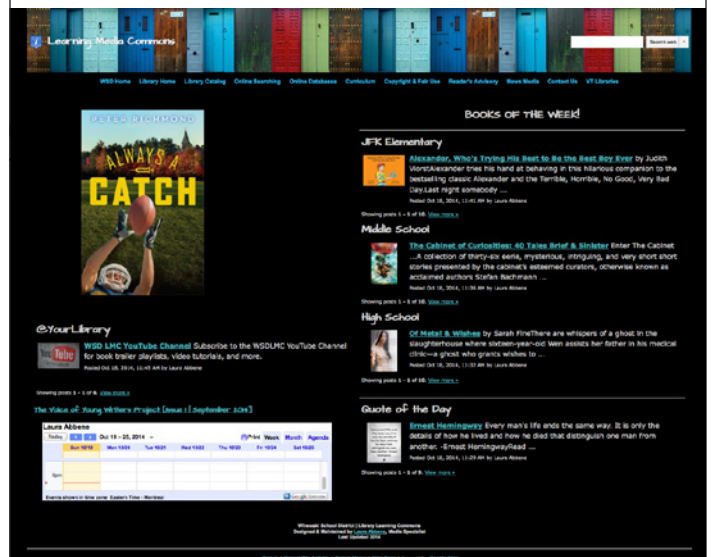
Learning Media Commons

Search web

WSD Home Library Home Library Catalog Online Searching Online Databases Curriculum Copyright & Fair Use Reader's Advisory News Media Contact Us VT Libraries

PETER RICHMOND
ALWAYS A CATCH

BOOKS OF THE WEEK!

JFK Elementary

Alexander, Who's Trying His Best to Be the Best Boy Ever by Judith ViorstAlexander tries his hand at behaving in this hilarious companion to the bestselling classic Alexander and the Terrible, Horrible, No Good, Very Bad Day.Last night somebody ...

Posted Oct 18, 2014, 11:41 AM by Laura Abbene

Showing posts 1 - 5 of 18. View more »

Middle School

The Cabinet of Curiosities: 40 Tales Brief & Sinister Enter The Cabinet ...A collection of thirty-six eerie, mysterious, intriguing, and very short short stories presented by the cabinet's esteemed curators, otherwise known as acclaimed authors Stefan Bachmann ...

Posted Oct 18, 2014, 11:36 AM by Laura Abbene

Showing posts 1 - 5 of 18. View more »

High School

Of Metal & Wishes by Sarah FineThere are whispers of a ghost in the slaughterhouse where sixteen-year-old Wen assists her father in his medical clinic—a ghost who grants wishes to ...

Posted Oct 18, 2014, 11:32 AM by Laura Abbene

Showing posts 1 - 5 of 18. View more »

@YourLibrary

WSD LMC YouTube Channel Subscribe to the WSDLMC YouTube Channel for book trailer playlists, video tutorials, and more.

Posted Oct 18, 2014, 11:45 AM by Laura Abbene

Showing posts 1 - 1 of 1. View more »

The Voice of Young Writers Project [Issue 1 | September 2014]

Laura Abbene
Today Oct 19 – 25, 2014 Print Week Month Agenda
Sun 10/19 Mon 10/20 Tue 10/21 Wed 10/22 Thu 10/23 Fri 10/24 Sat 10/25
5pm
Events shown in time zone: Eastern Time - Montreal
Google Calendar

Quote of the Day

Ernest Hemingway Every man's life ends the same way. It is only the details of how he lived and how he died that distinguish one man from another. -Ernest HemingwayRead ...

Posted Oct 18, 2014, 11:29 AM by Laura Abbene

Showing posts 1 - 5 of 5. View more »

Winooski School District | Library Learning Commons
Designed & Maintained by Laura Abbene, Media Specialist
Last Updated 2014